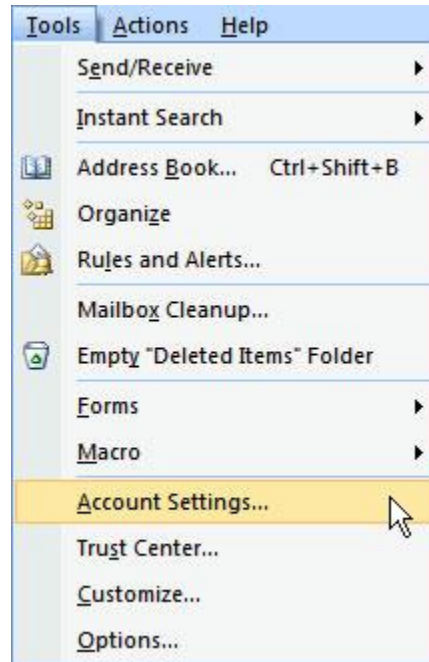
Tools Actions Help

Send/Receive

Instant Search

Address Book... Ctrl+Shift+B

Organize

Rules and Alerts...

Mailbox Cleanup...

Empty "Deleted Items" Folder

Forms

Macro

Account Settings...

Trust Center...

Customize...

Options...